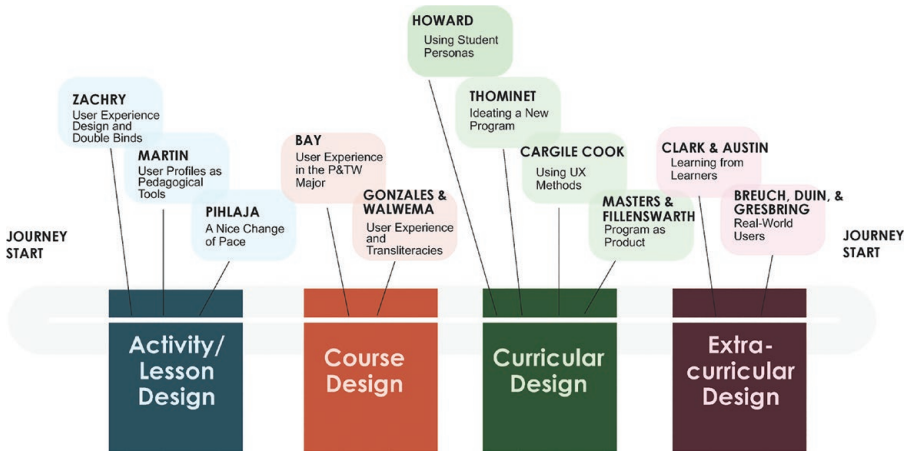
JOURNEY START

ZACHRY
User Experience Design and Double Binds

MARTIN
User Profiles as Pedagogical Tools

PIHLAJA
A Nice Change of Pace

Activity/ Lesson Design

BAY
User Experience in the P&TW Major

GONZALES & WALWEMA
User Experience and Transliteracies

Course Design

HOWARD
Using Student Personas

THOMINET
Ideating a New Program

CARGILE COOK
Using UX Methods

MASTERS & FILLENSWARTH
Program as Product

Curricular Design

CLARK & AUSTIN
Learning from Learners

BREUCH, DUIN, & GRESBRING
Real-World Users

Extra-curricular Design

JOURNEY START